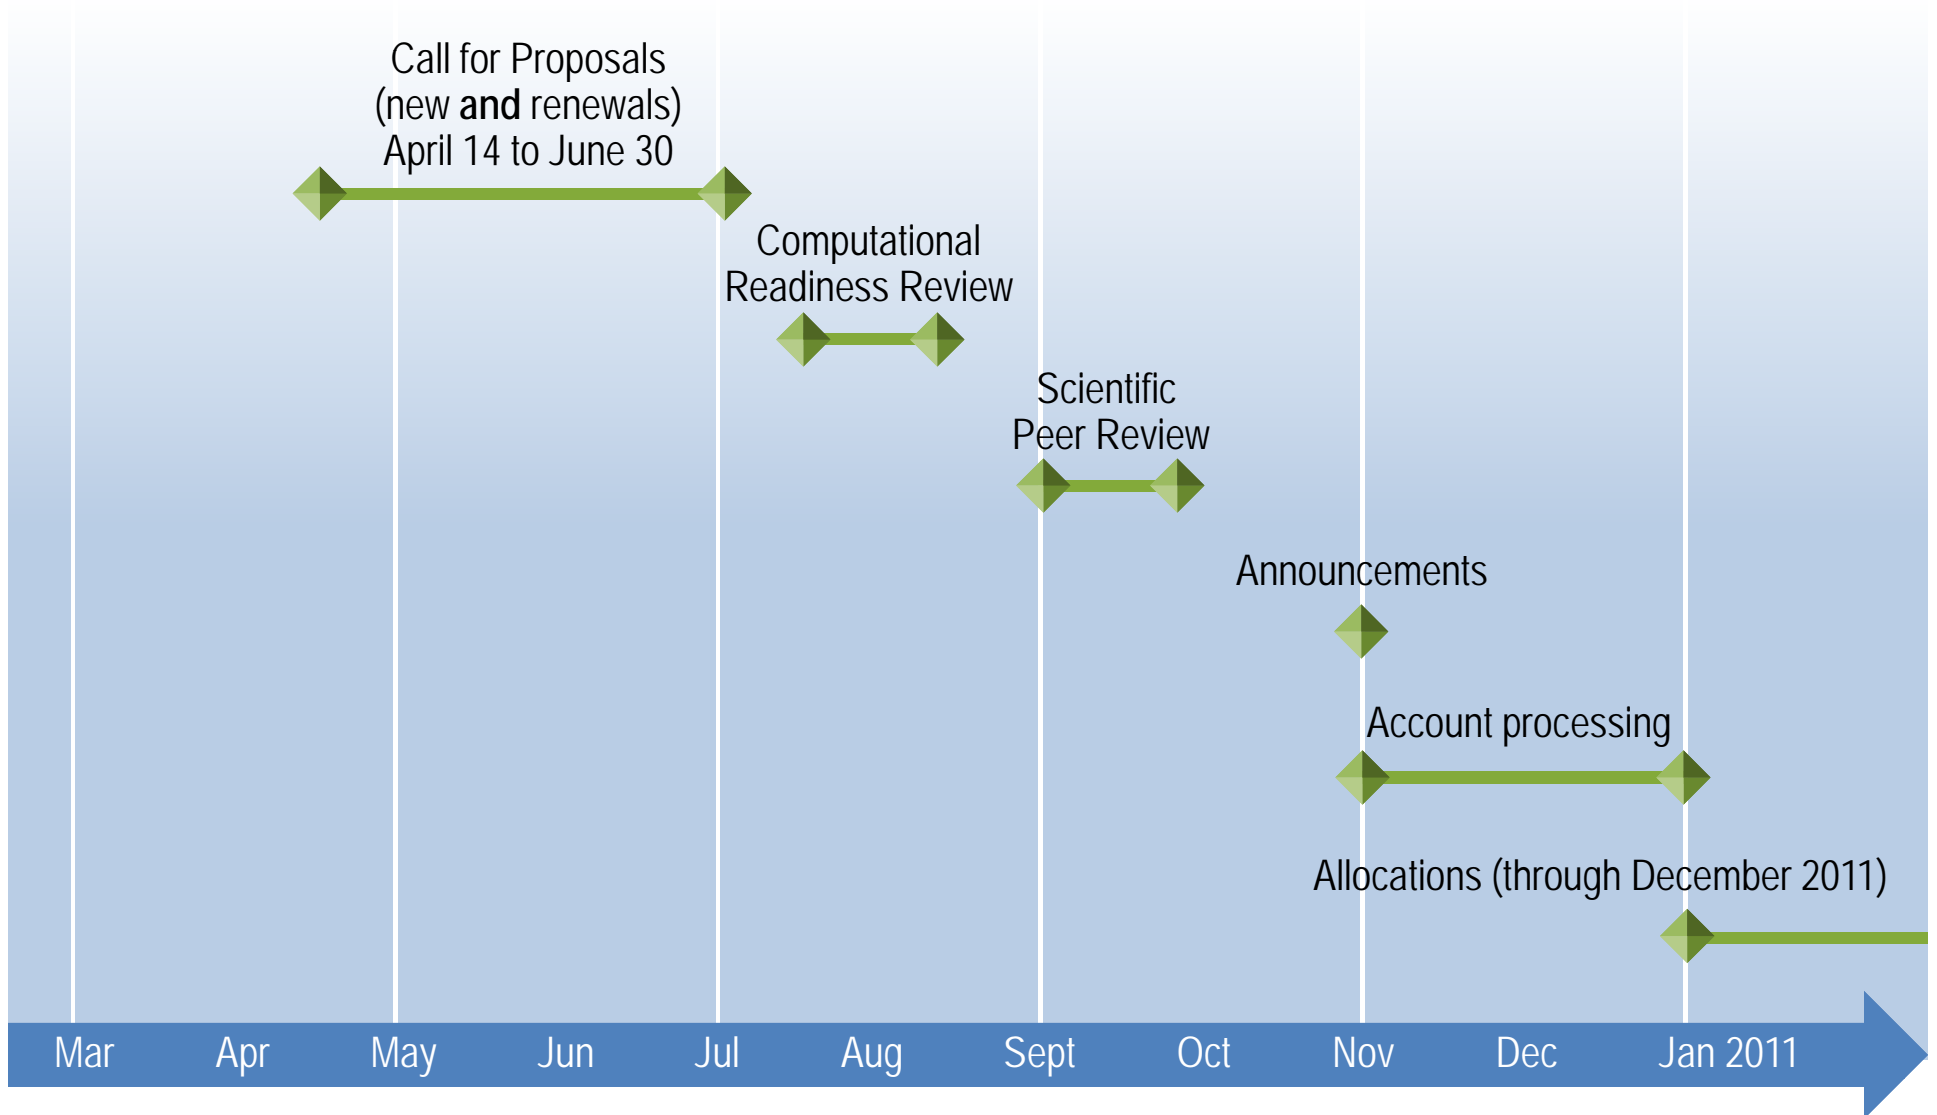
Call for Proposals
(new **and** renewals)
April 14 to June 30

Computational
Readiness Review

Scientific
Peer Review

Announcements

Account processing

Allocations (through December 2011)

Mar Apr May Jun Jul Aug Sept Oct Nov Dec Jan 2011